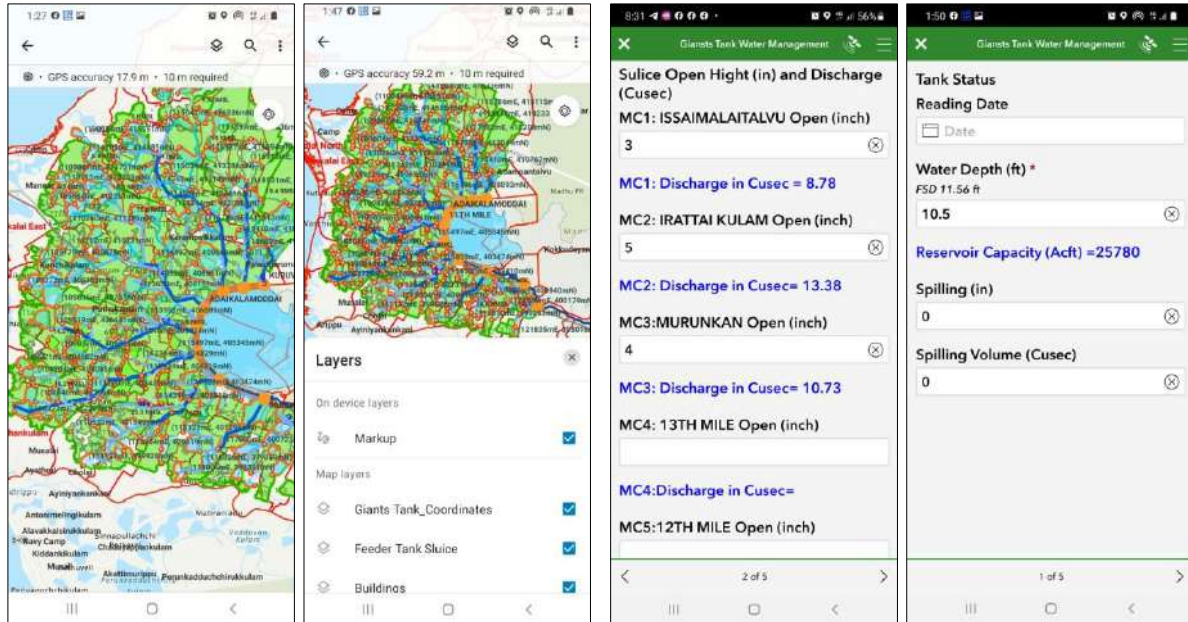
1:27

GPS accuracy 17.9 m • 10 m required

ADAIKALAMODDAI

Ayiniyankankulam

Antonimelingkulam

Alavakkaisinkulam

Navy Camp

Kiddankikulam

Musali

1:47

GPS accuracy 59.2 m • 10 m required

ADAIKALAMODDAI

11TH MILE

Layers

On device layers

Markup

Map layers

Giants Tank_Coordinates

Feeder Tank Sluice

Buildings

8:31

Giants Tank Water Management

Sulice Open Hight (in) and Discharge (Cusec)

MC1: ISSAIMALAITALVU Open (inch)

3

MC1: Discharge in Cusec = 8.78

MC2: IRATTAI KULAM Open (inch)

5

MC2: Discharge in Cusec= 13.38

MC3:MURUNKAN Open (inch)

4

MC3: Discharge in Cusec= 10.73

MC4: 13TH MILE Open (inch)

MC4:Discharge in Cusec=

MC5:12TH MILE Open (inch)

2 of 5

1:50

Giants Tank Water Management

Tank Status

Reading Date

Date

Water Depth (ft) *

FSD 11.56 ft

10.5

Reservoir Capacity (Acft) =25780

Spilling (in)

0

Spilling Volume (Cusec)

0

1 of 5